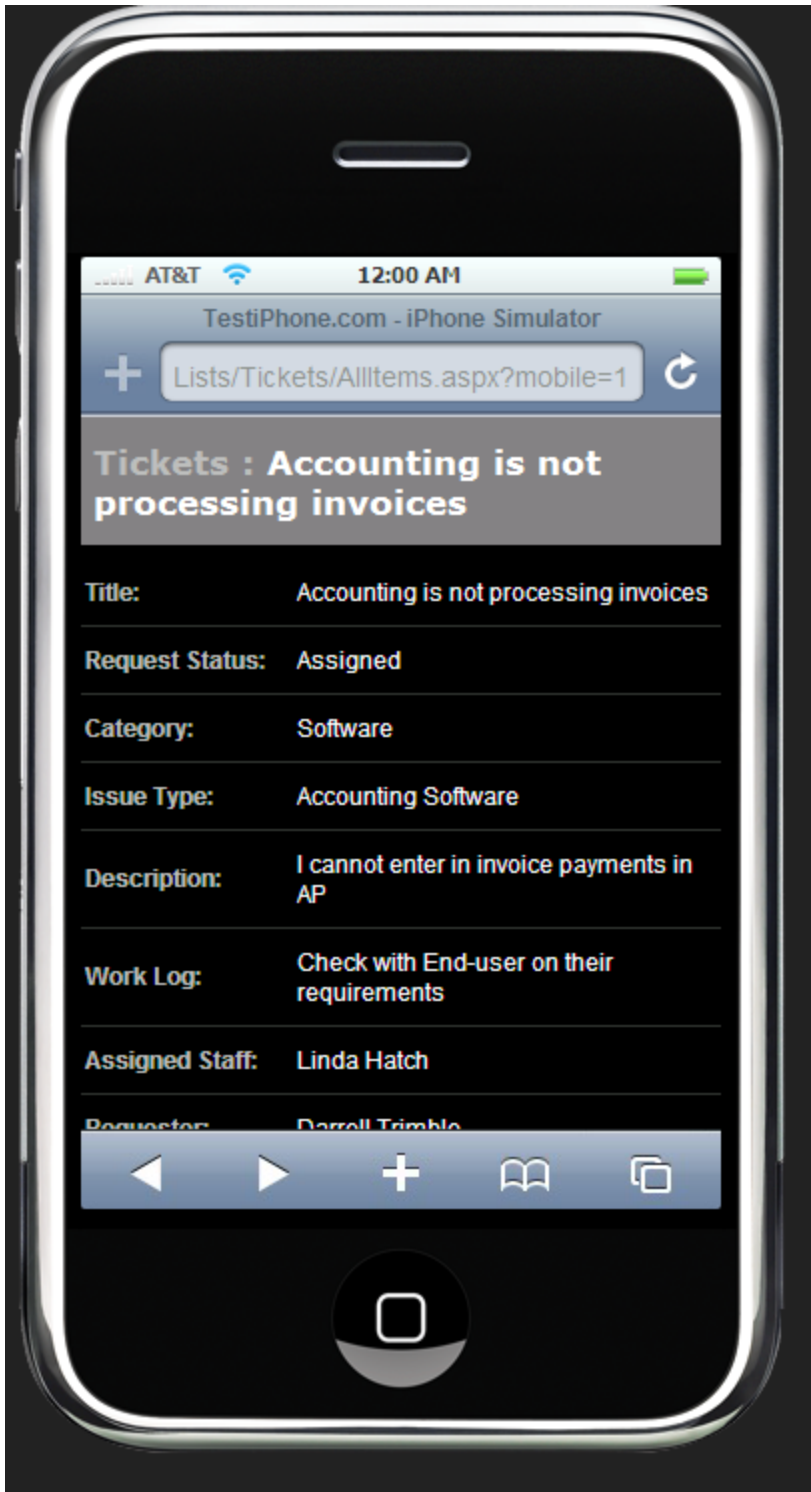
AT&T 12:00 AM

TestiPhone.com - iPhone Simulator

Lists/Tickets/AllItems.aspx?mobile=1

Tickets : Accounting is not processing invoices

| | |
|---|---|
| Title: | Accounting is not processing invoices |
| Request Status: | Assigned |
| Category: | Software |
| Issue Type: | Accounting Software |
| Description: | I cannot enter in invoice payments in AP |
| Work Log: | Check with End-user on their requirements |
| Assigned Staff: | Linda Hatch |
| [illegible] | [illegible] |